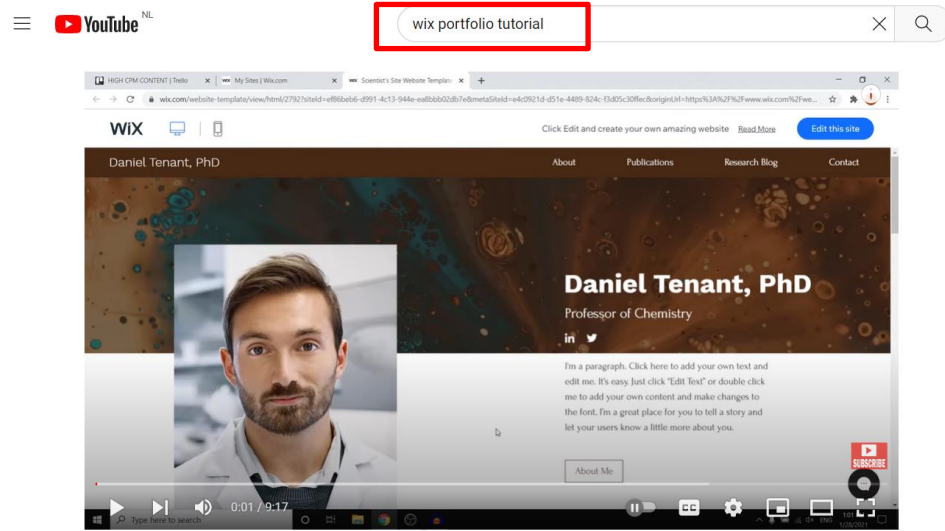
YouTube NL

wix portfolio tutorial

HIGH CPM CONTENT | Trello
My Sites | Wix.com
Scientist's Site Website Template

wix.com/website-template/view/html/2792?siteId=ef86beb6-d991-4c13-944e-ea8bbb02db7e&metaSiteId=e4c0921d-d51e-4489-824c-f3d05c30ffec&originUrl=https%3A%2F%2Fwww.wix.com%2Fwe...

WiX

Click Edit and create your own amazing website Read More

Edit this site

Daniel Tenant, PhD

About
Publications
Research Blog
Contact

Daniel Tenant, PhD

Professor of Chemistry

I'm a paragraph. Click here to add your own text and edit me. It's easy. Just click "Edit Text" or double click me to add your own content and make changes to the font. I'm a great place for you to tell a story and let your users know a little more about you.

About Me

SUBSCRIBE

0:01 / 9:17

Type here to search

ENG

1/28/2021